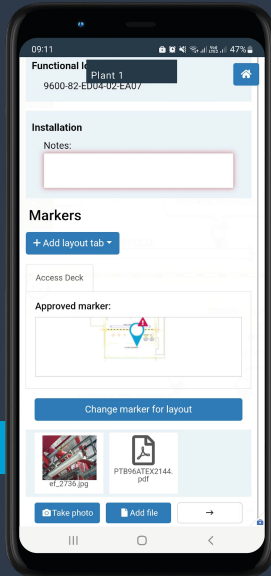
09:11 47%

Functional l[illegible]
Plant 1
9600-82-ED04-02-EA07

Installation
Notes:

Markers
+ Add layout tab

Access Deck

Approved marker:

Change marker for layout

ef_2736.jpg
PTB96ATEX2144.pdf

Take photo
Add file
→